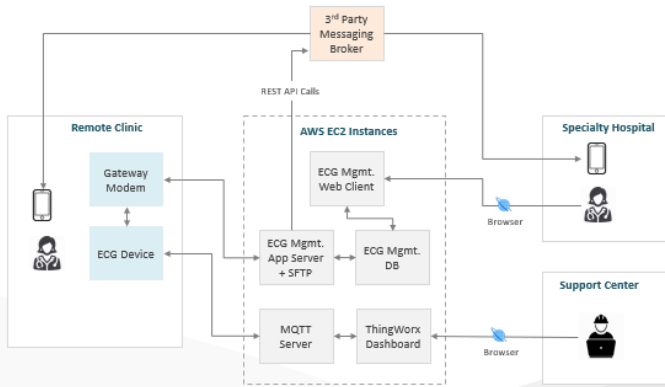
3rd Party Messaging Broker

REST API Calls

Remote Clinic

Gateway Modem

ECG Device

AWS EC2 Instances

ECG Mgmt. Web Client

ECG Mgmt. App Server + SFTP

ECG Mgmt. DB

MQTT Server

ThingWorx Dashboard

Specialty Hospital

Browser

Support Center

Browser